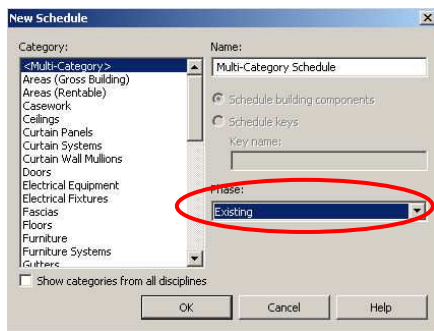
New Schedule

Category:

<Multi-Category>
Areas (Gross Building)
Areas (Rentable)
Casework
Ceilings
Curtain Panels
Curtain Systems
Curtain Wall Mullions
Doors
Electrical Equipment
Electrical Fixtures
Fascias
Floors
Furniture
Furniture Systems
Gutters

Show categories from all disciplines

Name:

Multi-Category Schedule

Schedule building components

Schedule keys

Key name:

Phase:

Existing

OK

Cancel

Help